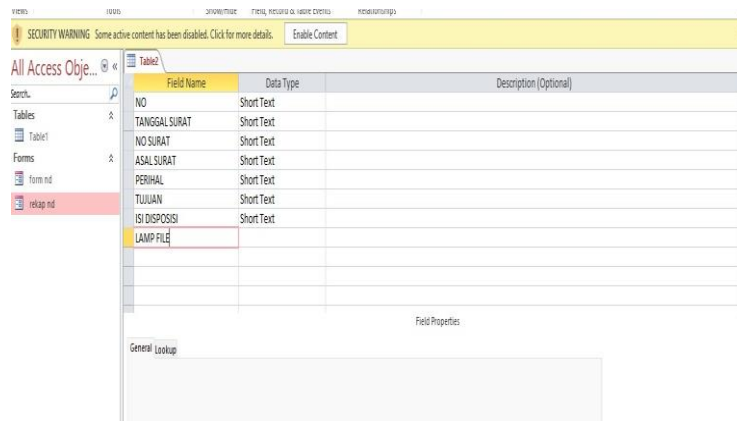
Views Tools Show/Hide Field, Record & Table Events Relationships

SECURITY WARNING Some active content has been disabled. Click for more details. Enable Content

All Access Obje...

Search...

Tables

Table1

Forms

form nd

rekap nd

Table2

| Field Name | Data Type | Description (Optional) |
|---|---|---|
| NO | Short Text | |
| TANGGAL SURAT | Short Text | |
| NO SURAT | Short Text | |
| ASAL SURAT | Short Text | |
| PERIHAL | Short Text | |
| TUJUAN | Short Text | |
| ISI DISPOSISI | Short Text | |
| LAMP FILE | | |

Field Properties

General Lookup